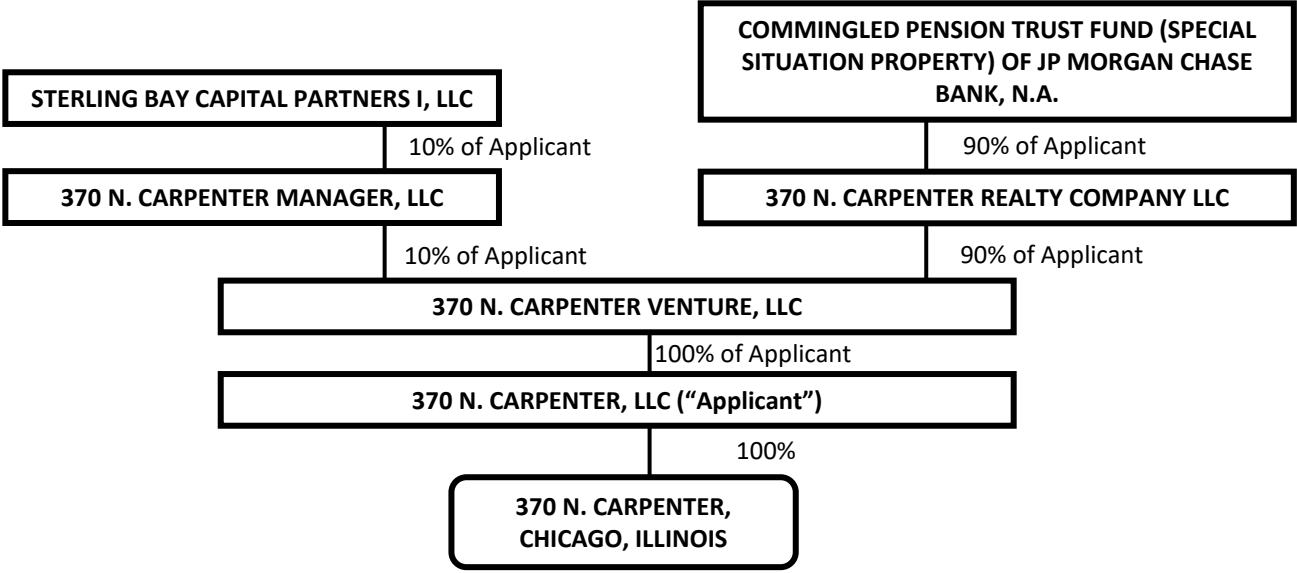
COMMINGLED PENSION TRUST FUND (SPECIAL SITUATION PROPERTY) OF JP MORGAN CHASE BANK, N.A.

STERLING BAY CAPITAL PARTNERS I, LLC

10% of Applicant

90% of Applicant

370 N. CARPENTER MANAGER, LLC

370 N. CARPENTER REALTY COMPANY LLC

10% of Applicant

90% of Applicant

370 N. CARPENTER VENTURE, LLC

100% of Applicant

370 N. CARPENTER, LLC (“Applicant”)

100%

370 N. CARPENTER, CHICAGO, ILLINOIS